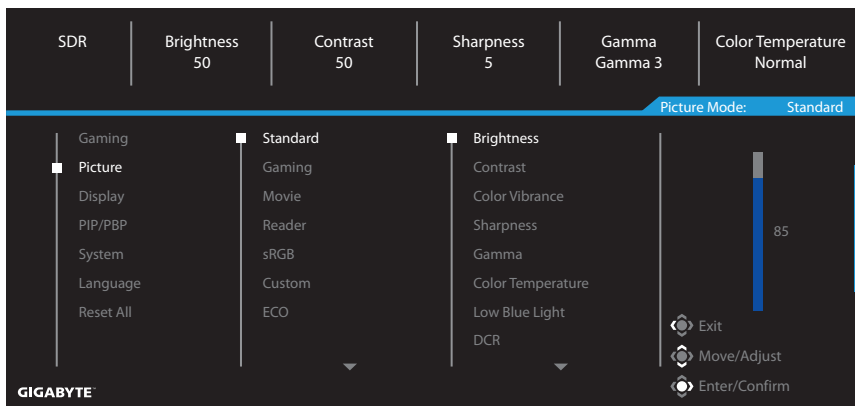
SDR
Brightness
50
Contrast
50
Sharpness
5
Gamma
Gamma 3
Color Temperature
Normal

Picture Mode: Standard

Gaming
Picture
Display
PIP/PBP
System
Language
Reset All

Standard
Gaming
Movie
Reader
sRGB
Custom
ECO

Brightness
Contrast
Color Vibrance
Sharpness
Gamma
Color Temperature
Low Blue Light
DCR

85

Exit
Move/Adjust
Enter/Confirm

GIGABYTE